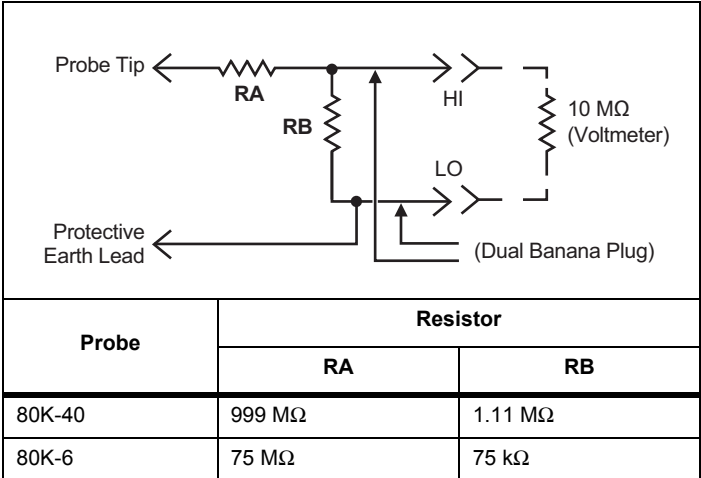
Probe Tip

RA

RB

HI

10 MΩ
(Voltmeter)

LO

Protective
Earth Lead

(Dual Banana Plug)

<table>
<tr><th rowspan="2">Probe</th><th colspan="2">Resistor</th></tr>
<tr><th>RA</th><th>RB</th></tr>
<tr><td>80K-40</td><td>999 MΩ</td><td>1.11 MΩ</td></tr>
<tr><td>80K-6</td><td>75 MΩ</td><td>75 kΩ</td></tr>
</table>